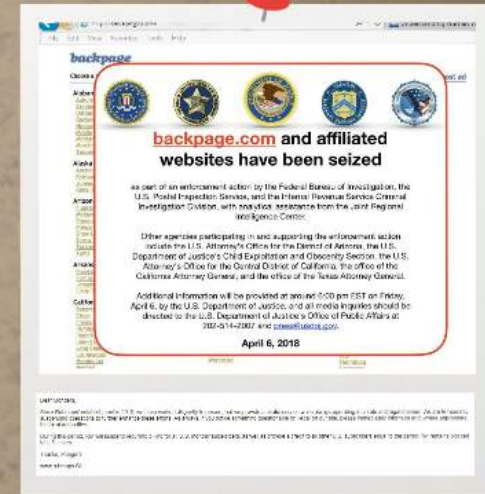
backpage

backpage.com and affiliated websites have been seized

as part of an enforcement action by the Federal Bureau of Investigation, the U.S. Postal Inspection Service, and the Internal Revenue Service Criminal Investigation Division, with analytical assistance from the Joint Regional Intelligence Center.

Other agencies participating in and supporting the enforcement action include the U.S. Attorney's Office for the District of Arizona, the U.S. Department of Justice's Child Exploitation and Obscenity Section, the U.S. Attorney's Office for the Central District of California, the office of the California Attorney General, and the office of the Texas Attorney General.

Additional information will be provided at around 5:30 pm EST on Friday, April 6, by the U.S. Department of Justice, and all media inquiries should be directed to the U.S. Department of Justice's Office of Public Affairs at 202-514-2007 and press@usdoj.gov.

April 6, 2018

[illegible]